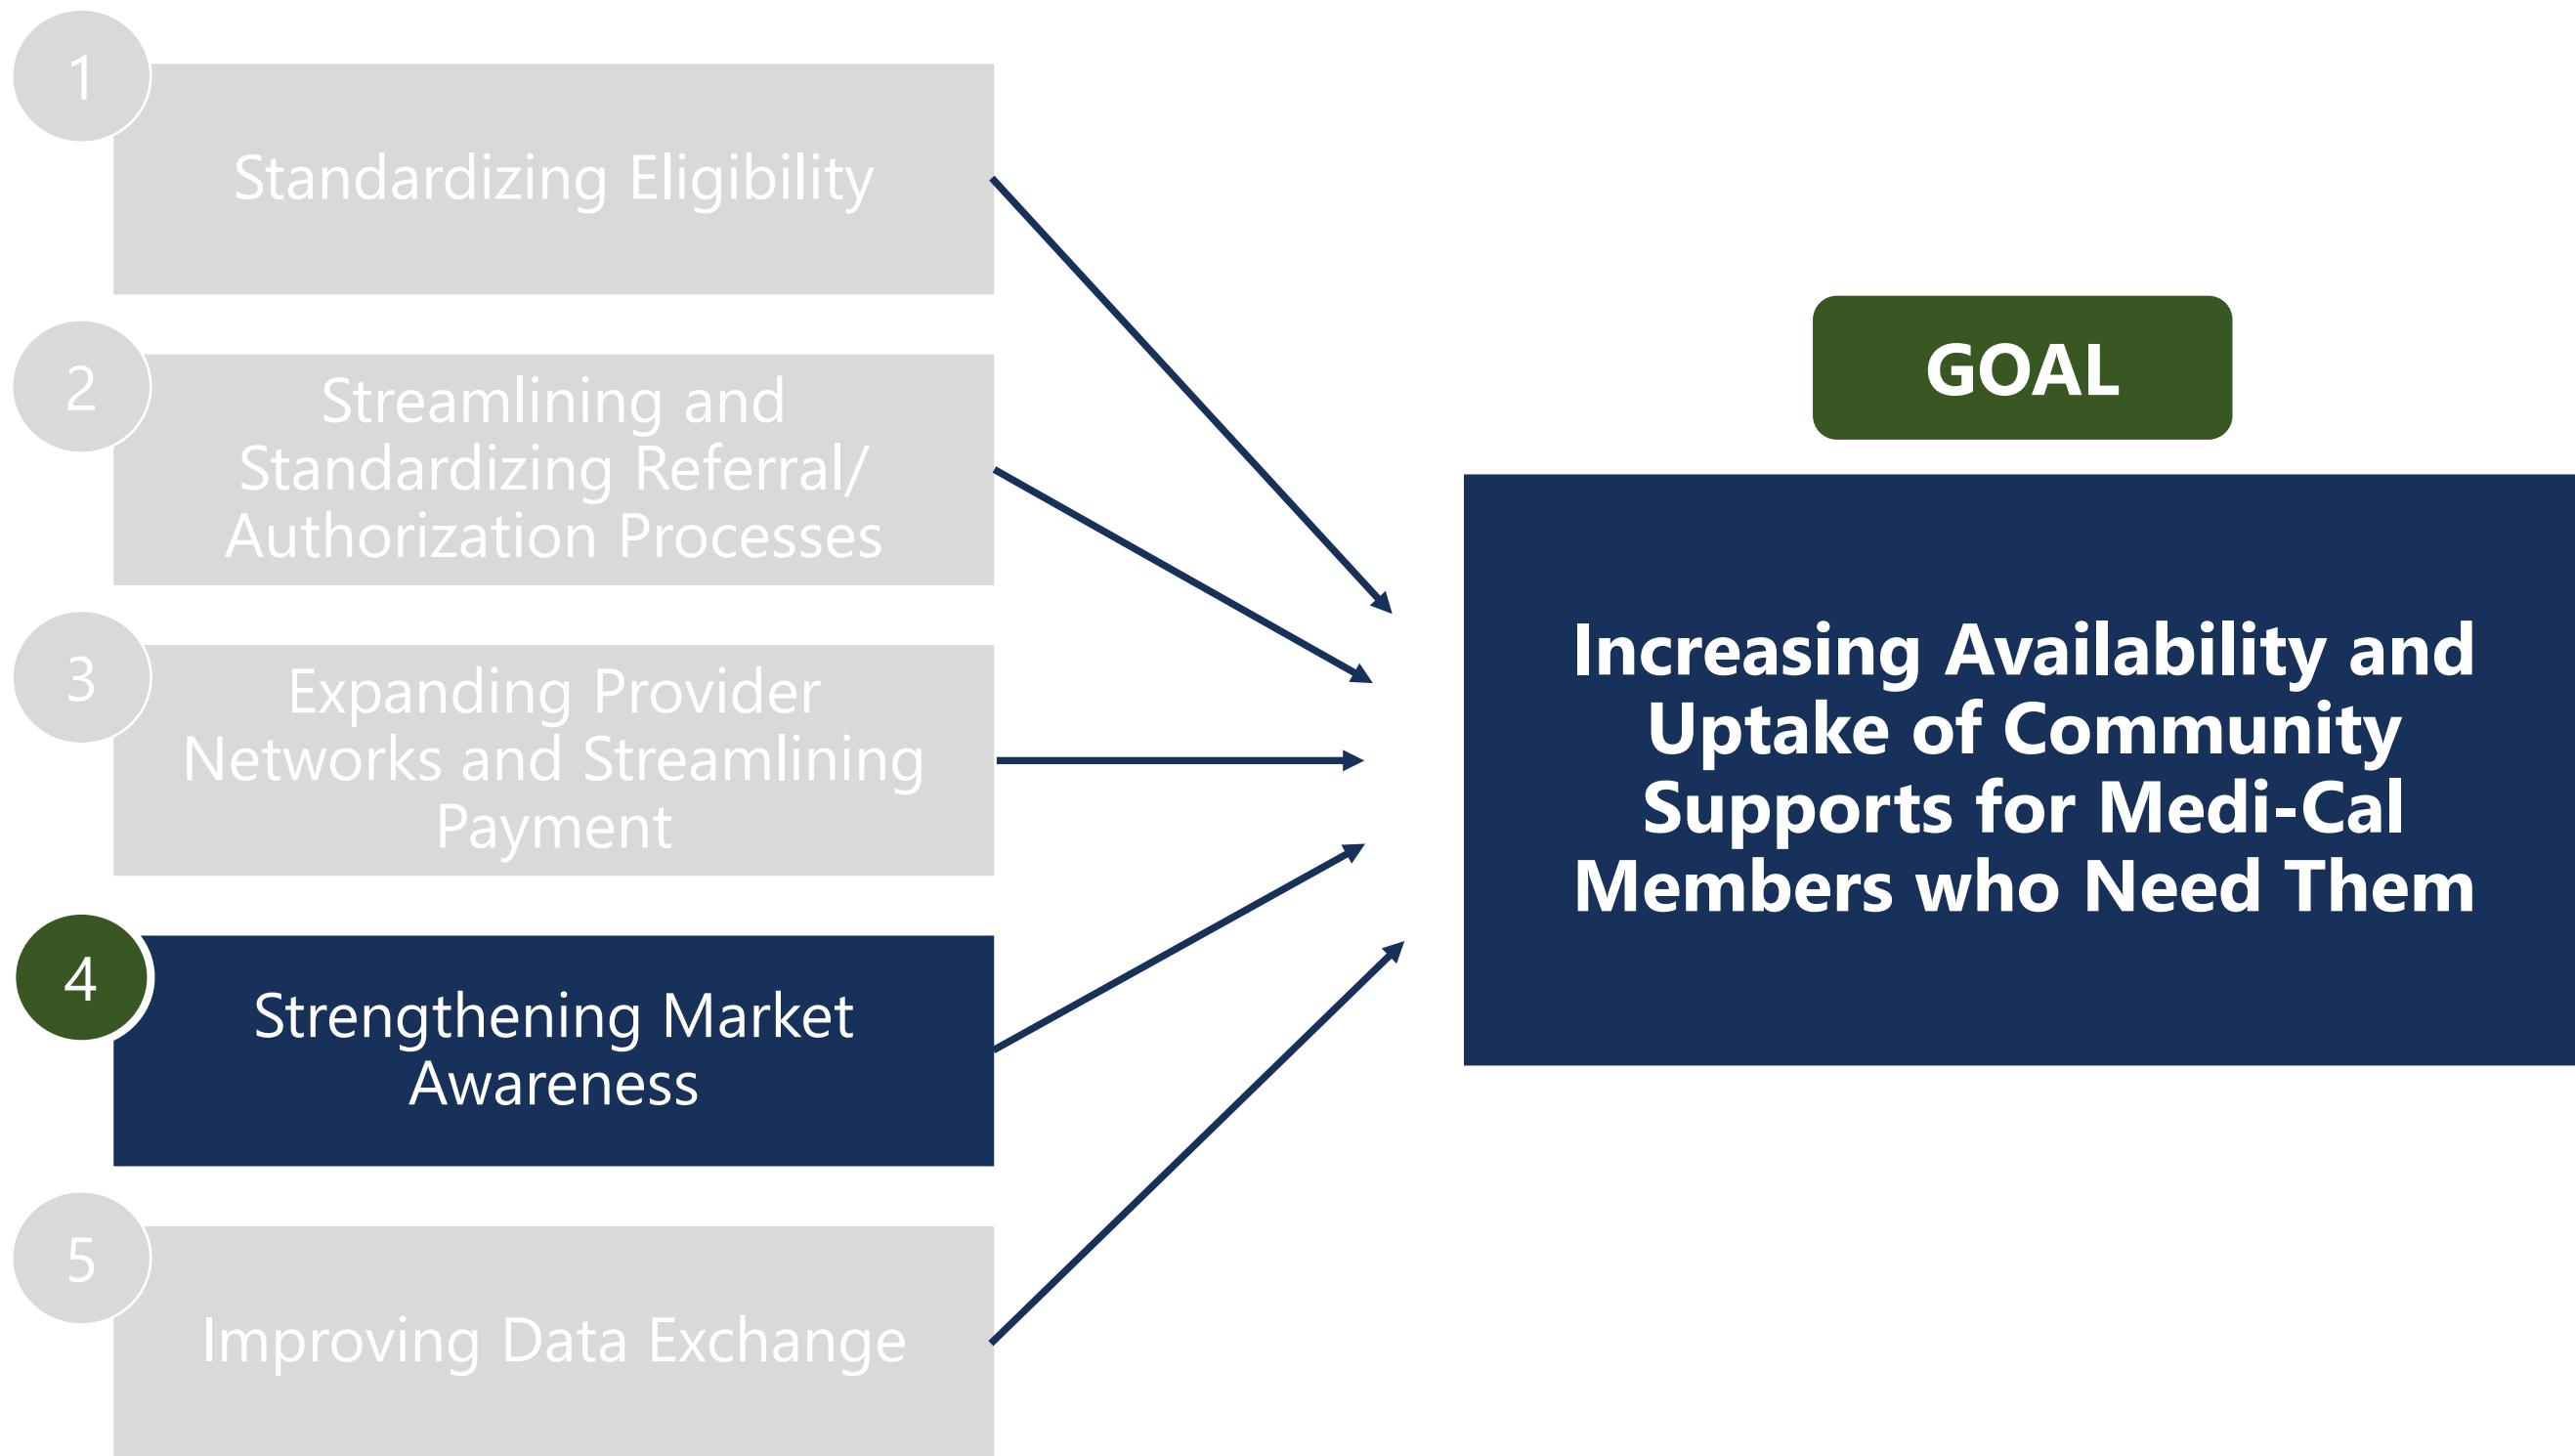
1
Standardizing Eligibility

2
Streamlining and Standardizing Referral/ Authorization Processes

3
Expanding Provider Networks and Streamlining Payment

4
Strengthening Market Awareness

5
Improving Data Exchange

GOAL

Increasing Availability and Uptake of Community Supports for Medi-Cal Members who Need Them